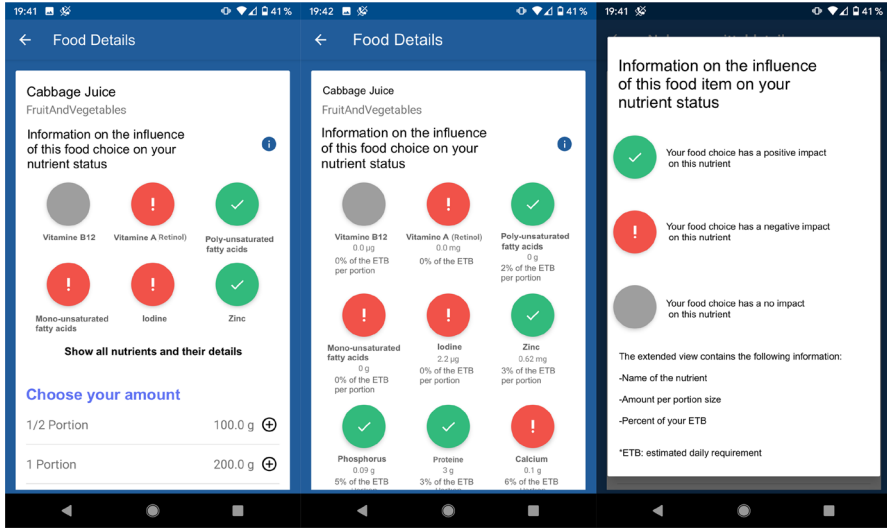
19:41 41 %

Food Details

Cabbage Juice
FruitAndVegetables

Information on the influence of this food choice on your nutrient status

Vitamine B12
Vitamine A Retinol)
Poly-unsaturated fatty acids
Mono-unsaturated fatty acids
Iodine
Zinc

Show all nutrients and their details

Choose your amount

1/2 Portion 100.0 g
1 Portion 200.0 g

19:42 41 %

Food Details

Cabbage Juice
FruitAndVegetables

Information on the influence of this food choice on your nutrient status

Vitamine B12
0.0 µg
0% of the ETB per portion

Vitamine A (Retinol)
0.0 mg
0% of the ETB

Poly-unsaturated fatty acids
0 g
2% of the ETB per portion

Mono-unsaturated fatty acids
0 g
0% of the ETB per portion

Iodine
2.2 µg
0% of the ETB per portion

Zinc
0.62 mg
3% of the ETB per portion

Phosphorus
0.09 g
5% of the ETB

Proteine
3 g
3% of the ETB

Calcium
0.1 g
6% of the ETB

19:41 41 %

Information on the influence of this food item on your nutrient status

Your food choice has a positive impact on this nutrient

Your food choice has a negative impact on this nutrient

Your food choice has a no impact on this nutrient

The extended view contains the following information:

-Name of the nutrient

-Amount per portion size

-Percent of your ETB

*ETB: estimated daily requirement